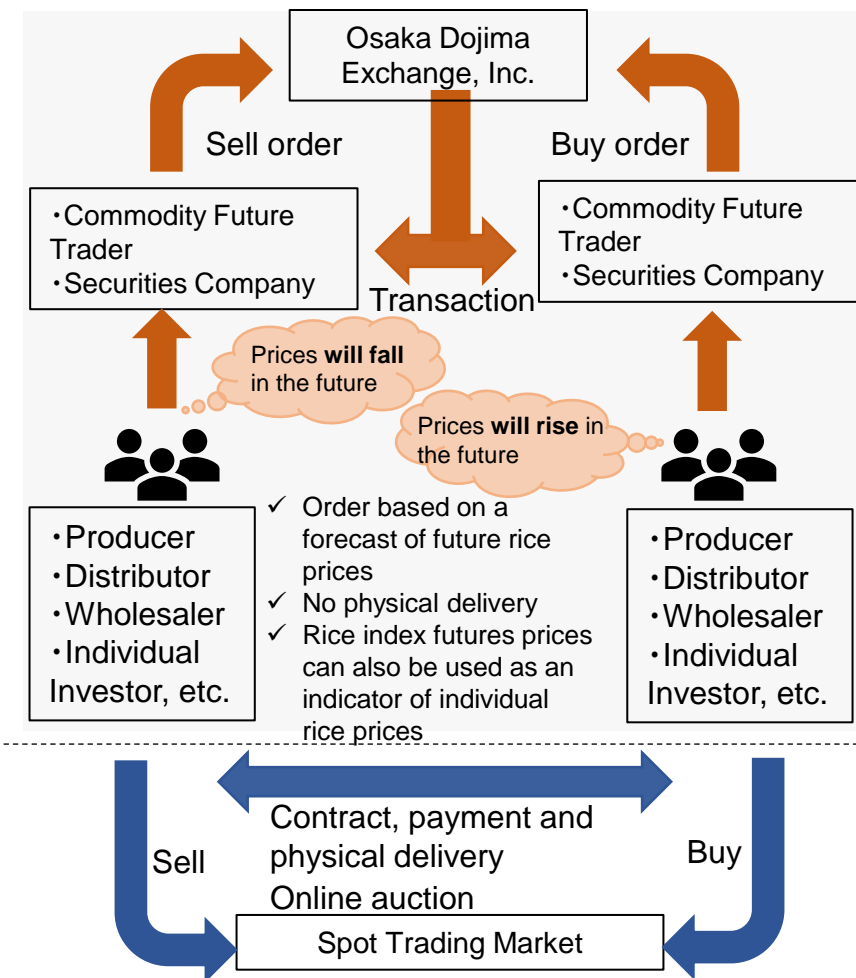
Osaka Dojima Exchange, Inc.

Sell order

Buy order

・Commodity Future Trader
・Securities Company

Transaction

・Commodity Future Trader
・Securities Company

Prices **will fall** in the future

Prices **will rise** in the future

・Producer
・Distributor
・Wholesaler
・Individual Investor, etc.

✓ Order based on a forecast of future rice prices
✓ No physical delivery
✓ Rice index futures prices can also be used as an indicator of individual rice prices

・Producer
・Distributor
・Wholesaler
・Individual Investor, etc.

Contract, payment and physical delivery
Online auction

Sell

Buy

Spot Trading Market